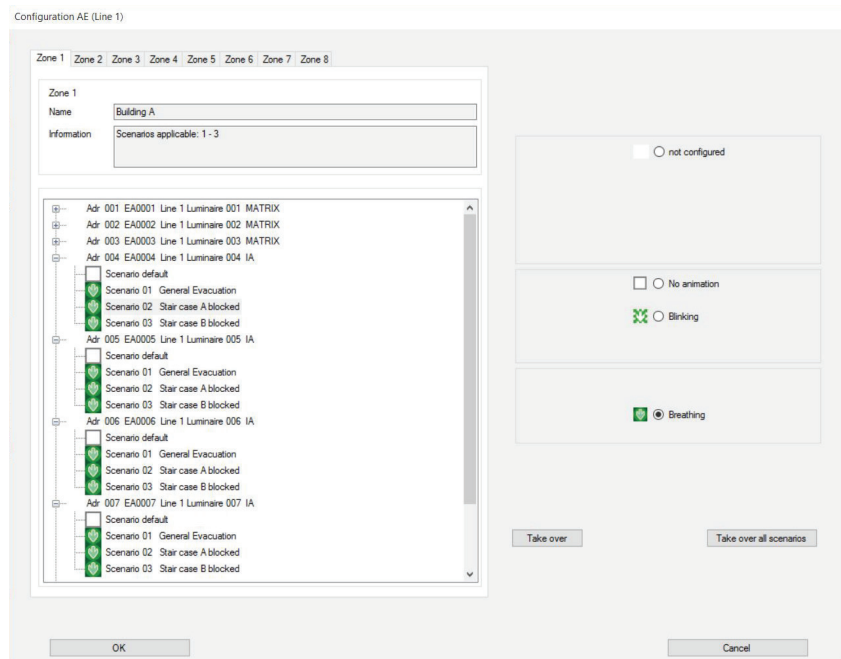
Configuration AE (Line 1)

Zone 1 Zone 2 Zone 3 Zone 4 Zone 5 Zone 6 Zone 7 Zone 8

Zone 1
Name Building A
Information Scenarios applicable: 1 - 3

Adr 001 EA0001 Line 1 Luminaire 001 MATRIX
Adr 002 EA0002 Line 1 Luminaire 002 MATRIX
Adr 003 EA0003 Line 1 Luminaire 003 MATRIX
Adr 004 EA0004 Line 1 Luminaire 004 IA
Scenario default
Scenario 01 General Evacuation
Scenario 02 Stair case A blocked
Scenario 03 Stair case B blocked
Adr 005 EA0005 Line 1 Luminaire 005 IA
Scenario default
Scenario 01 General Evacuation
Scenario 02 Stair case A blocked
Scenario 03 Stair case B blocked
Adr 006 EA0006 Line 1 Luminaire 006 IA
Scenario default
Scenario 01 General Evacuation
Scenario 02 Stair case A blocked
Scenario 03 Stair case B blocked
Adr 007 EA0007 Line 1 Luminaire 007 IA
Scenario default
Scenario 01 General Evacuation
Scenario 02 Stair case A blocked
Scenario 03 Stair case B blocked

not configured

No animation

Blinking

Breathing

Take over

Take over all scenarios

OK

Cancel